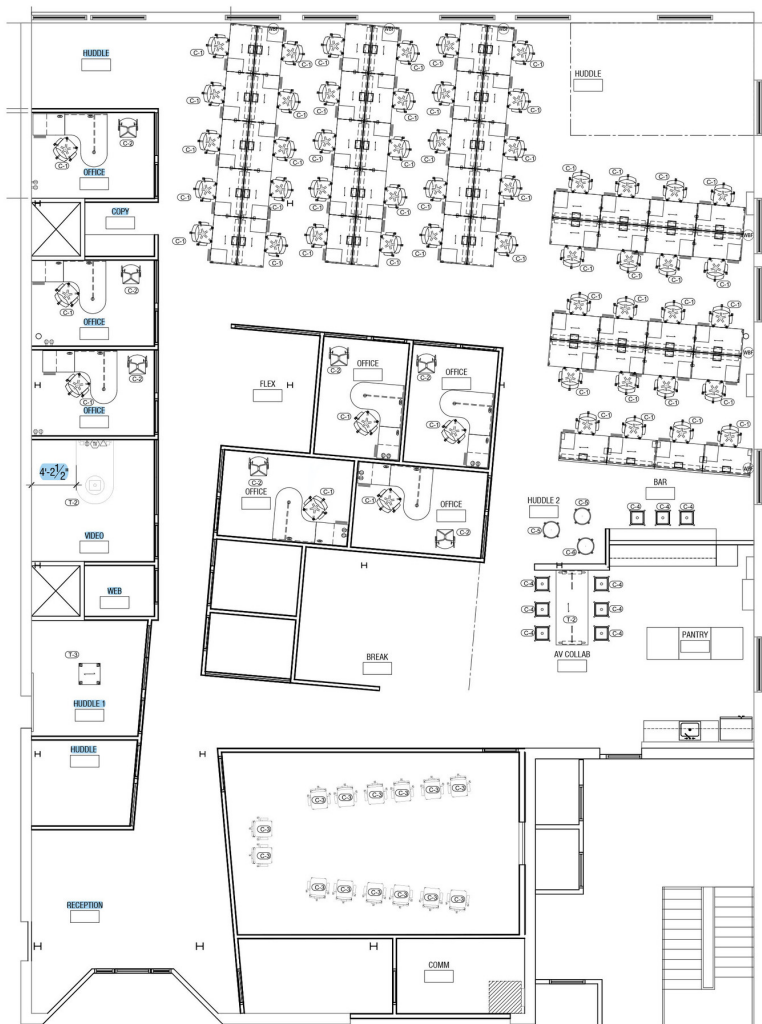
HUDDLE

HUDDLE

C-1 C-2

OFFICE

COPY

C-1 C-2

OFFICE

C-1 C-2

OFFICE

$4'-2\frac{1}{2}"$

T-2

VIDEO

WEB

T-3

HUDDLE 1

HUDDLE

RECEPTION

FLEX

OFFICE

OFFICE

OFFICE

OFFICE

C-2

C-1

WBF

BAR

HUDDLE 2

C-6

C-4

T-2

AV COLLAB

PANTRY

BREAK

C-3

COMM